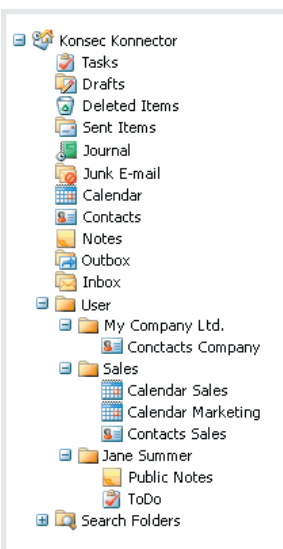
Konsec Konnector
Tasks
Drafts
Deleted Items
Sent Items
Journal
Junk E-mail
Calendar
Contacts
Notes
Outbox
Inbox
User
My Company Ltd.
Conctacts Company
Sales
Calendar Sales
Calendar Marketing
Contacts Sales
Jane Summer
Public Notes
ToDo
Search Folders